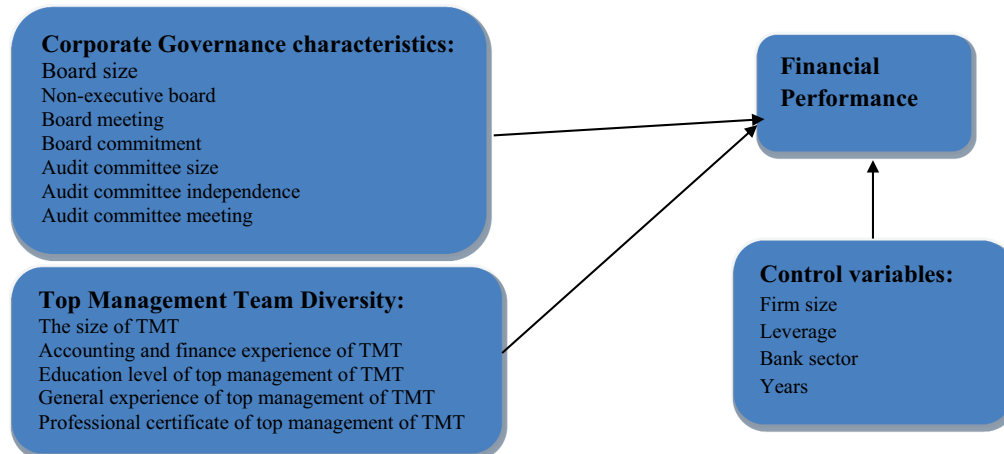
Corporate Governance characteristics:
Board size
Non-executive board
Board meeting
Board commitment
Audit committee size
Audit committee independence
Audit committee meeting

Top Management Team Diversity:
The size of TMT
Accounting and finance experience of TMT
Education level of top management of TMT
General experience of top management of TMT
Professional certificate of top management of TMT

Financial Performance

Control variables:
Firm size
Leverage
Bank sector
Years